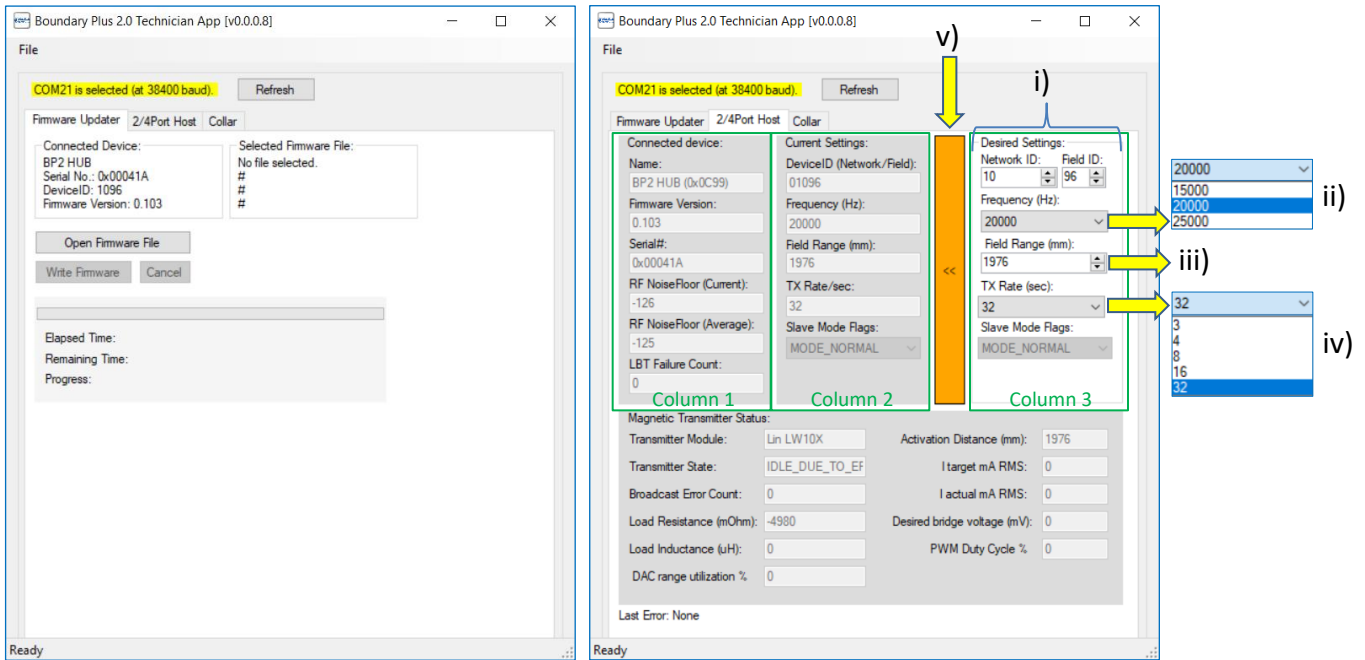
Boundary Plus 2.0 Technician App [v0.0.0.8]

File

COM21 is selected (at 38400 baud).

Refresh

Firmware Updater | 2/4Port Host | Collar

Connected Device:
BP2 HUB
Serial No.: 0x00041A
DeviceID: 1096
Firmware Version: 0.103

Selected Firmware File:
No file selected.
#
#
#

Open Firmware File

Write Firmware

Cancel

Elapsed Time:
Remaining Time:
Progress:

Ready

Boundary Plus 2.0 Technician App [v0.0.0.8]

File

COM21 is selected (at 38400 baud).

Refresh

Firmware Updater | 2/4Port Host | Collar

v)

i)

Connected device:
Name:
BP2 HUB (0x0C99)
Firmware Version:
0.103
Serial#:
0x00041A
RF NoiseFloor (Current):
-126
RF NoiseFloor (Average):
-125
LBT Failure Count:
0

Column 1

Current Settings:
DeviceID (Network/Field):
01096
Frequency (Hz):
20000
Field Range (mm):
1976
TX Rate/sec:
32
Slave Mode Flags:
MODE_NORMAL

Column 2

<<

Desired Settings:
Network ID: 10
Field ID: 96
Frequency (Hz):
20000
Field Range (mm):
1976
TX Rate (sec):
32
Slave Mode Flags:
MODE_NORMAL

Column 3

20000
15000
20000
25000

ii)

iii)

32
3
4
8
16
32

iv)

Magnetic Transmitter Status:
Transmitter Module: Lin LW10X
Activation Distance (mm): 1976
Transmitter State: IDLE_DUE_TO_EF
I target mA RMS: 0
Broadcast Error Count: 0
I actual mA RMS: 0
Load Resistance (mOhm): -4980
Desired bridge voltage (mV): 0
Load Inductance (uH): 0
PWM Duty Cycle %: 0
DAC range utilization %: 0

Last Error: None

Ready